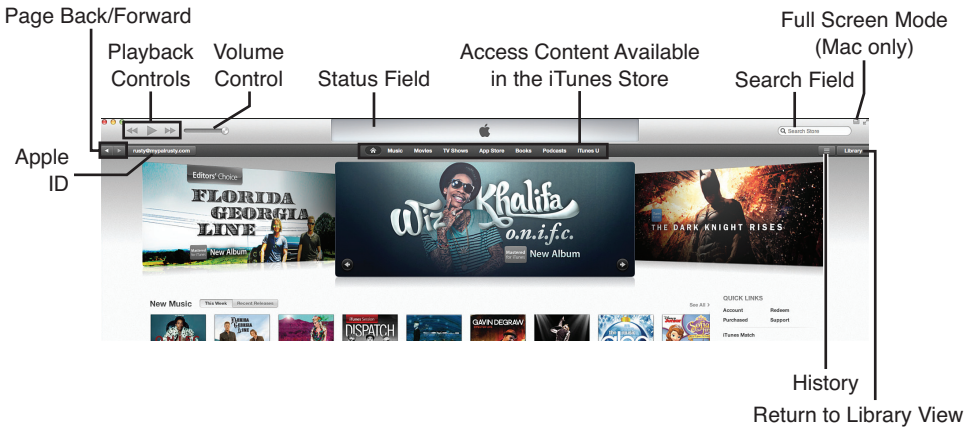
Page Back/Forward

Playback Controls

Volume Control

Status Field

Access Content Available in the iTunes Store

Search Field

Full Screen Mode (Mac only)

Apple ID

Search Store

rusty@mypalrusty.com

Music Movies TV Shows App Store Books Podcasts iTunes U

Library

Editors' Choice

FLORIDA GEORGIA LINE

New Album

Wiz Khalifa o.n.i.f.c.

New Album

THE DARK KNIGHT RISES

New Music This Week Recent Releases

See All >

QUICK LINKS

Account Redeem

Purchased Support

iTunes Match

DISPATCH

GAVIN DEGRAW

History

Return to Library View